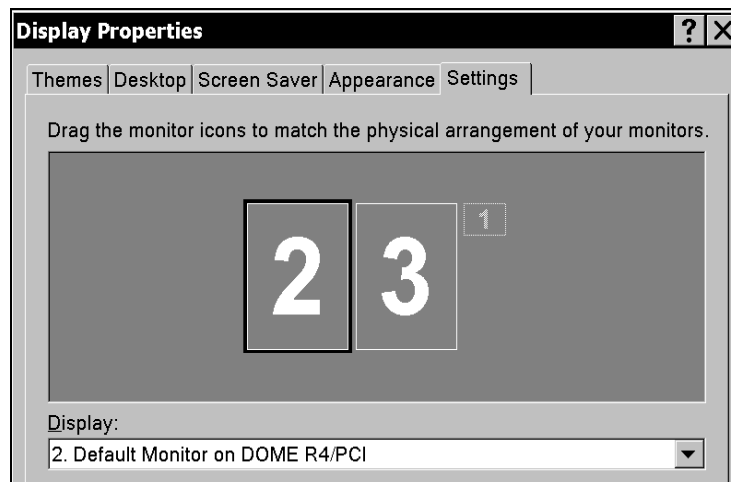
Display Properties

?

X

Themes | Desktop | Screen Saver | Appearance | Settings

Drag the monitor icons to match the physical arrangement of your monitors.

2

3

1

Display:

2. Default Monitor on DOME R4/PCI